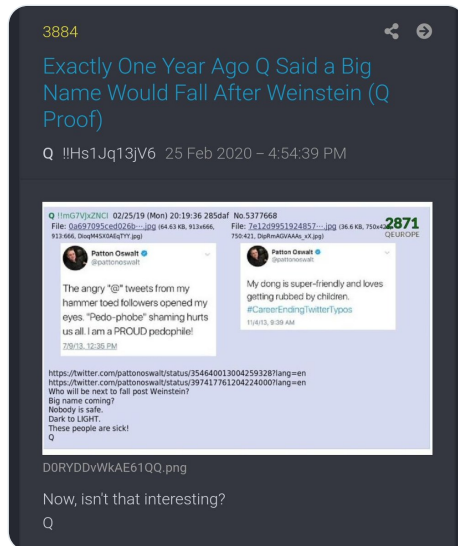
3884

Exactly One Year Ago Q Said a Big Name Would Fall After Weinstein (Q Proof)

Q !!Hs1Jq13jV6 25 Feb 2020 – 4:54:39 PM

Q !!mG7VJxZNCI 02/25/19 (Mon) 20:19:36 285daf No.5377668
File: 0a697095ced026b⋯.jpg (64.63 KB, 913x666, 913:666, DoqM5X0AEqTYY.jpg)
File: 7e12d9951924857⋯.jpg (36.6 KB, 750x421, 750:421, DIpRmAGVAAAs_sX.jpg)
2871
QEUROPE

Patton Oswalt
@pattonoswalt

The angry "@" tweets from my hammer toed followers opened my eyes. "Pedo-phobe" shaming hurts us all. I am a PROUD pedophile!

7/9/13, 12:35 PM

Patton Oswalt
@pattonoswalt

My dong is super-friendly and loves getting rubbed by children. #CareerEndingTwitterTypos

11/4/13, 9:39 AM

https://twitter.com/pattonoswalt/status/354640013004259328?lang=en
https://twitter.com/pattonoswalt/status/397417761204224000?lang=en
Who will be next to fall post Weinstein?
Big name coming?
Nobody is safe.
Dark to LIGHT.
These people are sick!
Q

D0RYDDvWkAE61QQ.png

Now, isn't that interesting?
Q